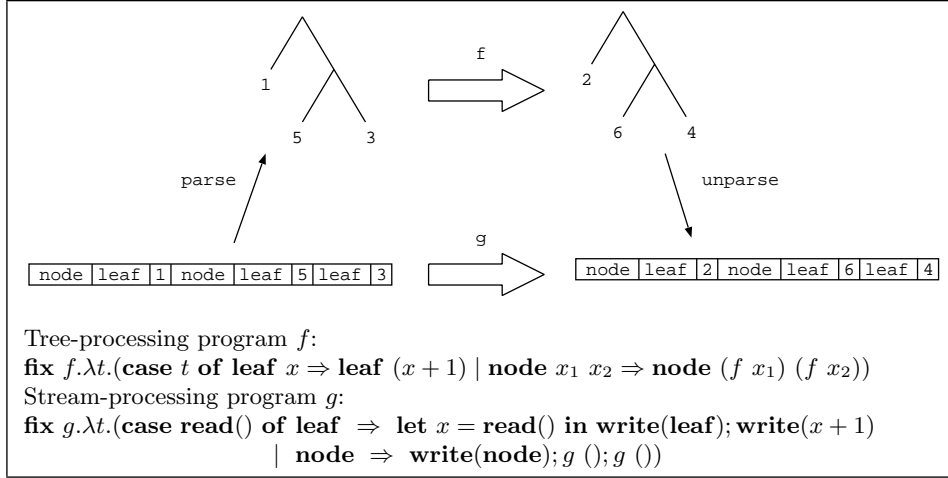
1

5

3

f

2

6

4

parse

unparse

g

| node | leaf | 1 | node | leaf | 5 | leaf | 3 |
|---|---|---|---|---|---|---|---|

| node | leaf | 2 | node | leaf | 6 | leaf | 4 |
|---|---|---|---|---|---|---|---|

Tree-processing program $f$:
**fix** $f.\lambda t.$(**case** $t$ **of leaf** $x \Rightarrow$ **leaf** $(x+1)$ | **node** $x_1$ $x_2 \Rightarrow$ **node** $(f\ x_1)$ $(f\ x_2)$)
Stream-processing program $g$:
**fix** $g.\lambda t.$(**case read**() **of leaf** $\Rightarrow$ **let** $x =$ **read**() **in write**(**leaf**); **write**$(x+1)$
| **node** $\Rightarrow$ **write**(**node**); $g$ (); $g$ ())